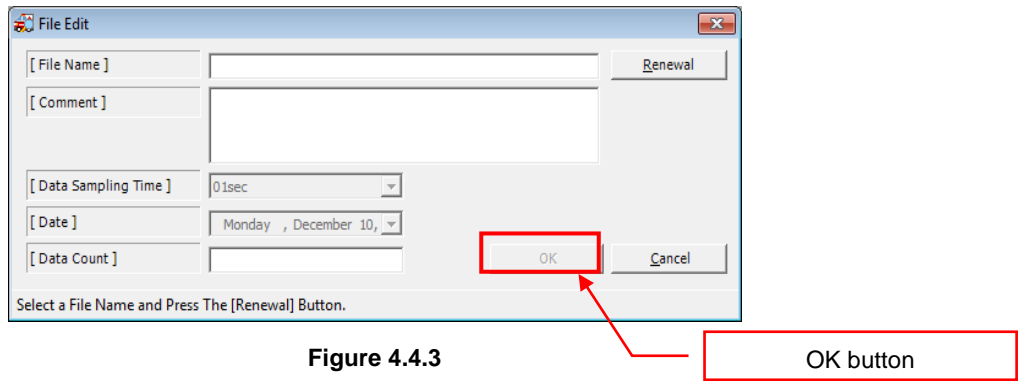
File Edit

[ File Name ]

Renewal

[ Comment ]

[ Data Sampling Time ]

01sec

[ Date ]

Monday , December 10,

[ Data Count ]

OK

Cancel

Select a File Name and Press The [Renewal] Button.

Figure 4.4.3

OK button